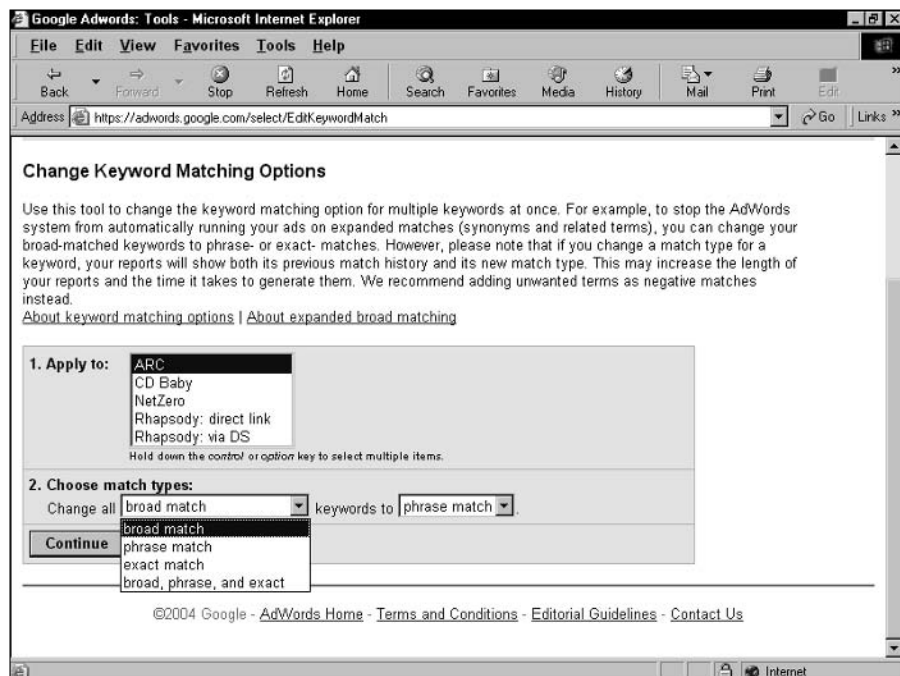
Google Adwords: Tools - Microsoft Internet Explorer

File Edit View Favorites Tools Help

Back Forward Stop Refresh Home Search Favorites Media History Mail Print Edit

Address https://adwords.google.com/select/EditKeywordMatch Go Links

Change Keyword Matching Options

Use this tool to change the keyword matching option for multiple keywords at once. For example, to stop the AdWords system from automatically running your ads on expanded matches (synonyms and related terms), you can change your broad-matched keywords to phrase- or exact- matches. However, please note that if you change a match type for a keyword, your reports will show both its previous match history and its new match type. This may increase the length of your reports and the time it takes to generate them. We recommend adding unwanted terms as negative matches instead.
About keyword matching options | About expanded broad matching

1. Apply to:
ARC
CD Baby
NetZero
Rhapsody: direct link
Rhapsody: via DS
Hold down the control or option key to select multiple items.

2. Choose match types:
Change all broad match keywords to phrase match.
broad match
phrase match
exact match
broad, phrase, and exact

Continue

©2004 Google - AdWords Home - Terms and Conditions - Editorial Guidelines - Contact Us

Internet